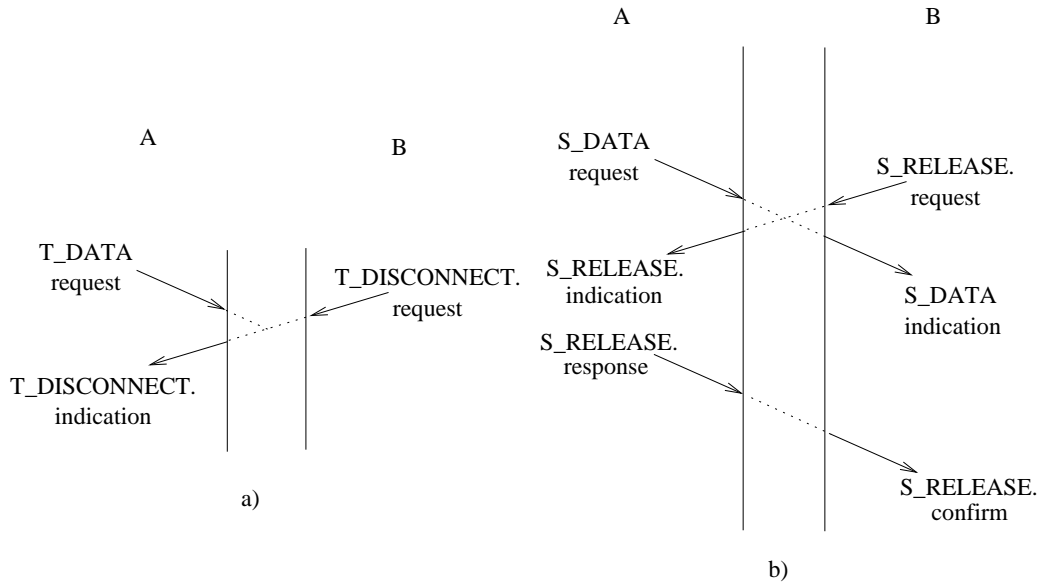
A

B

T_DATA request

T_DISCONNECT. request

T_DISCONNECT. indication

a)

A

B

S_DATA request

S_RELEASE. request

S_RELEASE. indication

S_DATA indication

S_RELEASE. response

S_RELEASE. confirm

b)